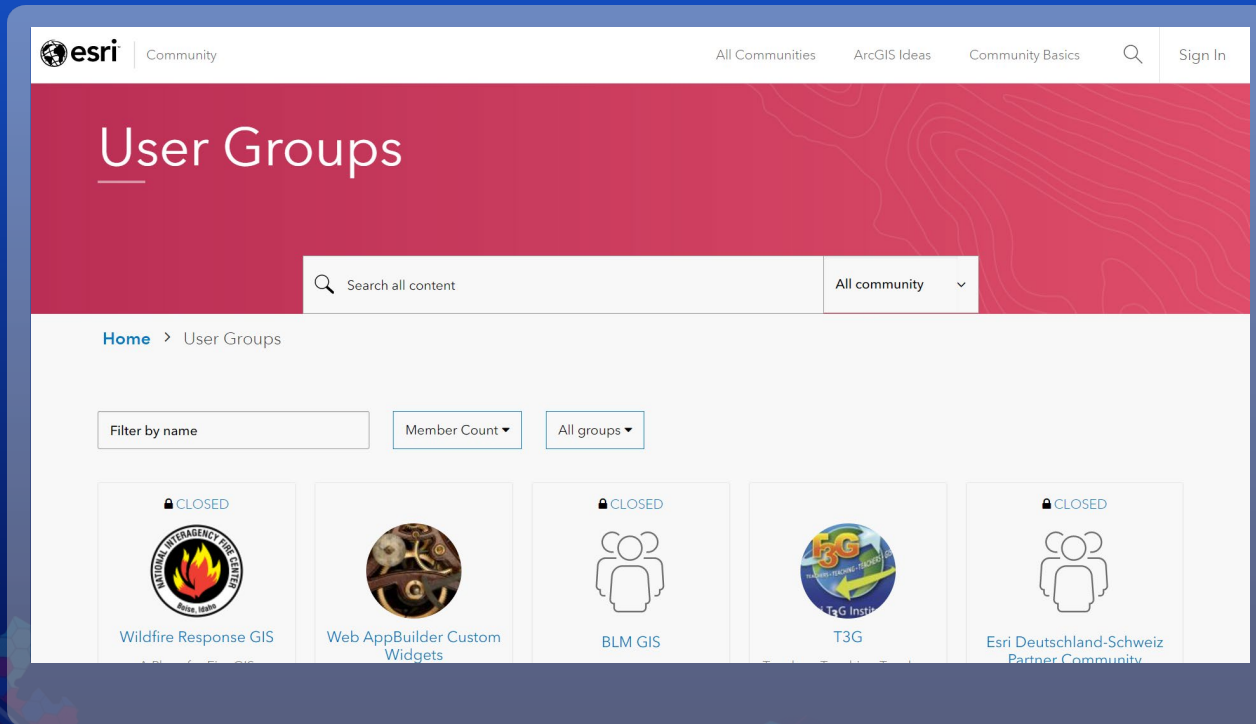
esri Community

All Communities ArcGIS Ideas Community Basics Sign In

User Groups

Search all content

All community

Home > User Groups

Filter by name

Member Count

All groups

CLOSED

NATIONAL INTERAGENCY FIRE CENTER Boise, Idaho

Wildfire Response GIS

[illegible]

Web AppBuilder Custom Widgets

CLOSED

BLM GIS

T3G

TEACHERS TEACHING TEACHERS GIS

T3G Instit

T3G

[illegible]

CLOSED

Esri Deutschland-Schweiz Partner Community